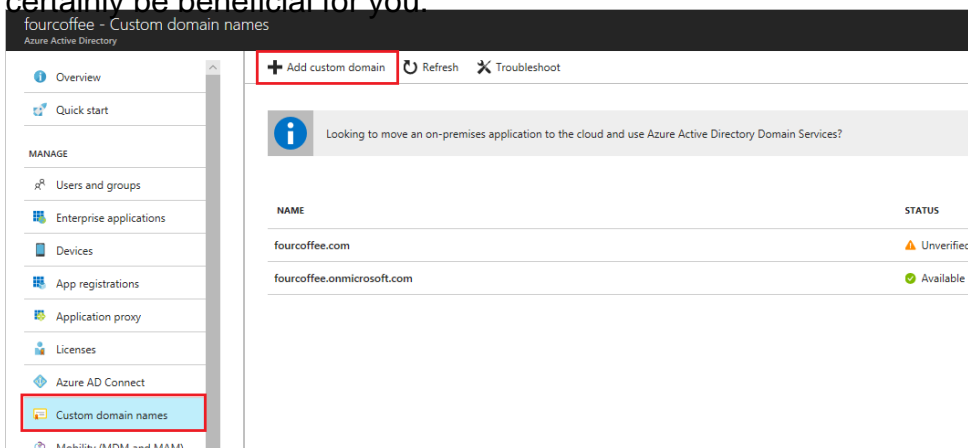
certainly be beneficial for you.

fourcoffee - Custom domain names
Azure Active Directory

Overview
Quick start
MANAGE
Users and groups
Enterprise applications
Devices
App registrations
Application proxy
Licenses
Azure AD Connect
Custom domain names
Mobility (MDM and MAM)

+ Add custom domain
Refresh
Troubleshoot

Looking to move an on-premises application to the cloud and use Azure Active Directory Domain Services?

| NAME | STATUS |
|---|---|
| fourcoffee.com | Unverified |
| fourcoffee.onmicrosoft.com | Available |